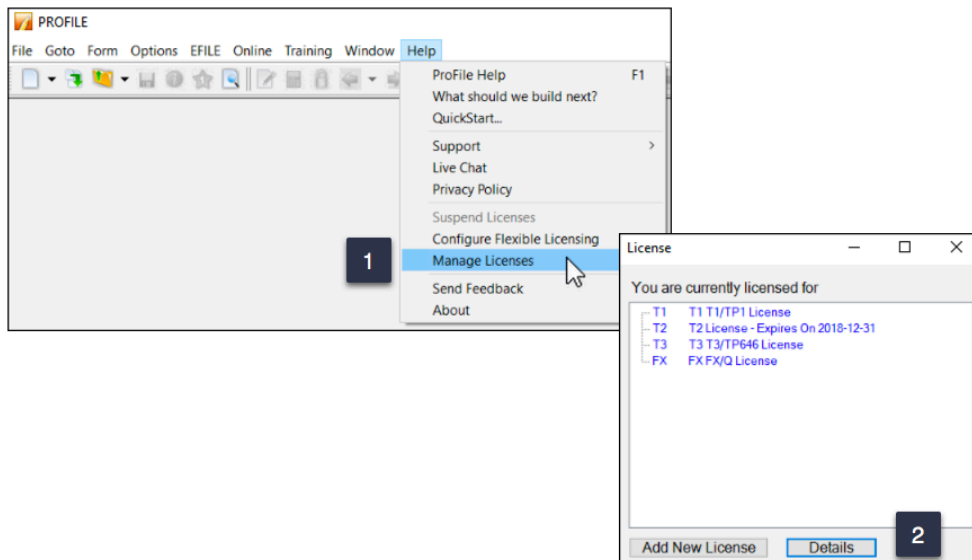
PROFILE

File Goto Form Options EFILE Online Training Window Help

ProFile Help F1
What should we build next?
QuickStart...
Support
Live Chat
Privacy Policy
Suspend Licenses
Configure Flexible Licensing
Manage Licenses
Send Feedback
About

1

License

You are currently licensed for

T1 T1 T1/TP1 License
T2 T2 License - Expires On 2018-12-31
T3 T3 T3/TP646 License
FX FX FX/Q License

Add New License
Details

2